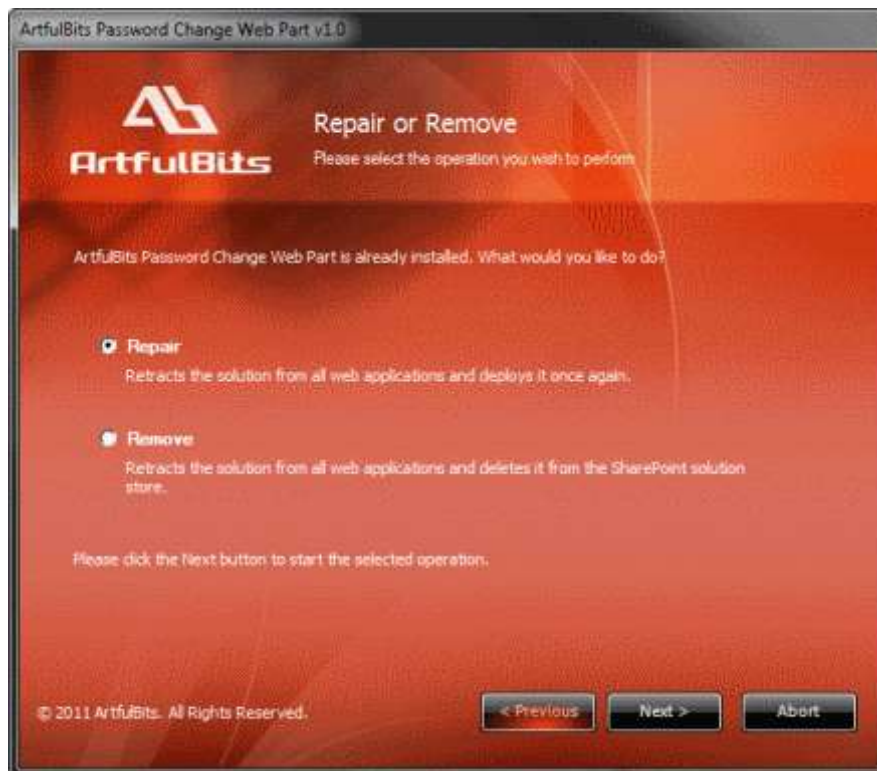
ArtfulBits Password Change Web Part v1.0

ArtfulBits

Repair or Remove
Please select the operation you wish to perform

ArtfulBits Password Change Web Part is already installed. What would you like to do?

Repair
Retracts the solution from all web applications and deploys it once again.

Remove
Retracts the solution from all web applications and deletes it from the SharePoint solution store.

Please click the Next button to start the selected operation.

© 2011 ArtfulBits. All Rights Reserved.

< Previous
Next >
Abort